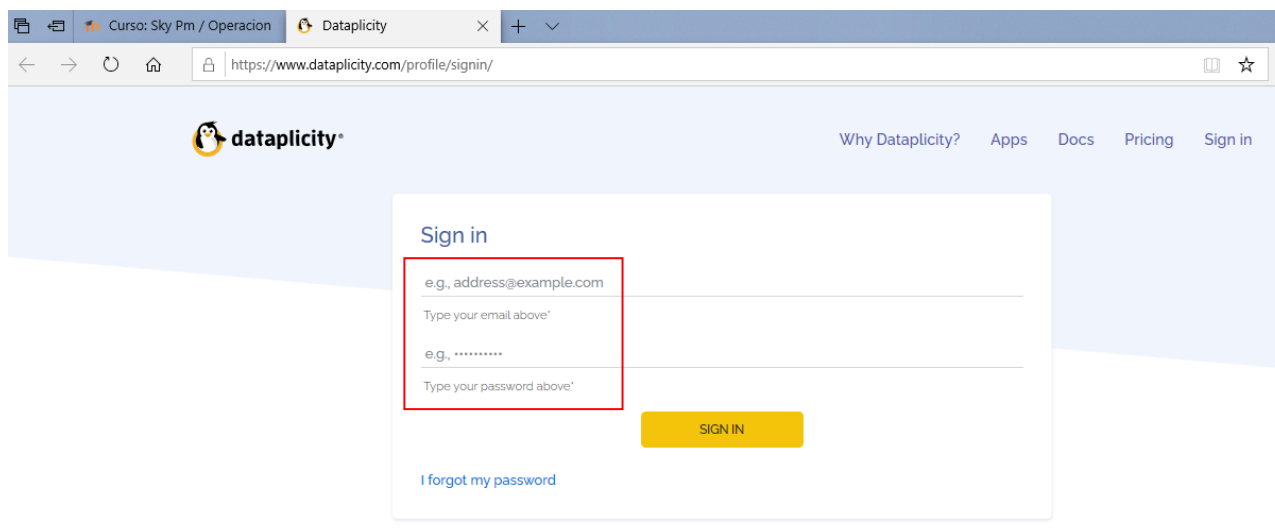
Curso: Sky Pm / Operacion

Dataplicity

https://www.dataplicity.com/profile/signin/

dataplicity

Why Dataplicity? Apps Docs Pricing Sign in

Sign in

e.g., address@example.com

Type your email above*

e.g., ••••••••••

Type your password above*

SIGN IN

I forgot my password